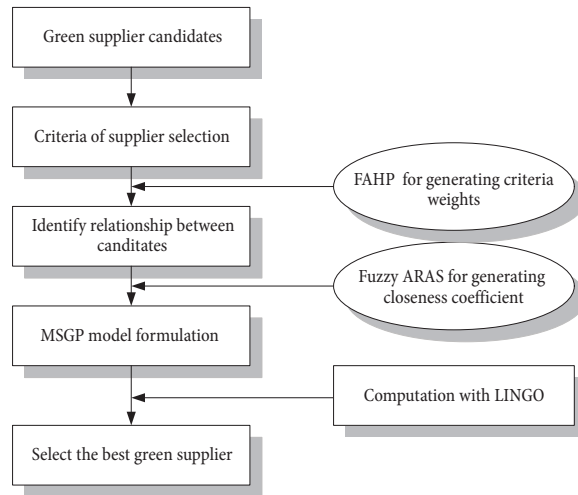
Green supplier candidates

Criteria of supplier selection

FAHP for generating criteria weights

Identify relationship between canditates

Fuzzy ARAS for generating closeness coefficient

MSGP model formulation

Computation with LINGO

Select the best green supplier